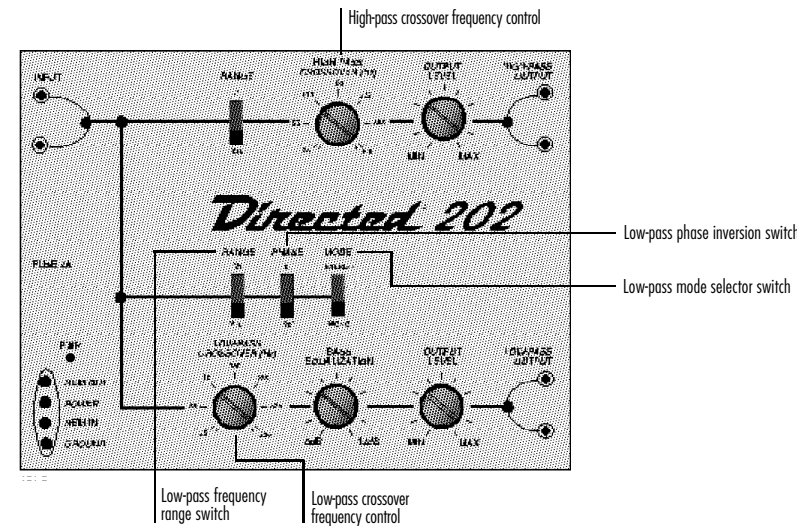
High-pass crossover frequency control

INPUT

RANGE

HIGH PASS CROSSOVER (Hz)

OUTPUT LEVEL

HIGH-PASS OUTPUT

MIN

MAX

Directed 202

Low-pass phase inversion switch

RANGE

PHASE

MODE

Low-pass mode selector switch

FUSE 2A

PWR

REMOTE

POWER

RETURN

GROUND

LOW-PASS CROSSOVER (Hz)

BASS EQUALIZATION

OUTPUT LEVEL

LOW-PASS OUTPUT

0dB

12dB

MIN

MAX

Low-pass frequency range switch

Low-pass crossover frequency control